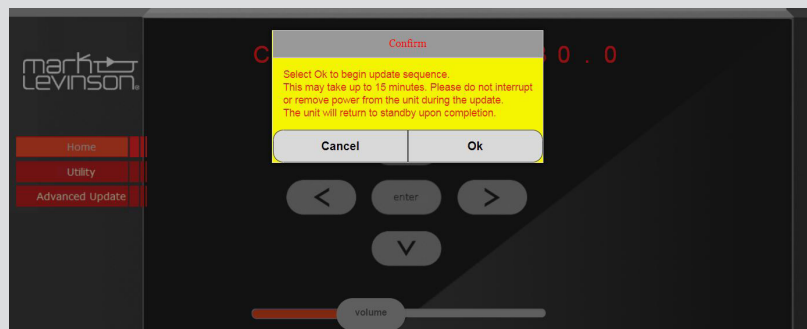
mark
Levinson®

C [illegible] 0 . 0

Confirm

Select Ok to begin update sequence.
This may take up to 15 minutes. Please do not interrupt or remove power from the unit during the update.
The unit will return to standby upon completion.

Cancel
Ok

Home
Utility
Advanced Update

<
enter
>
V

volume